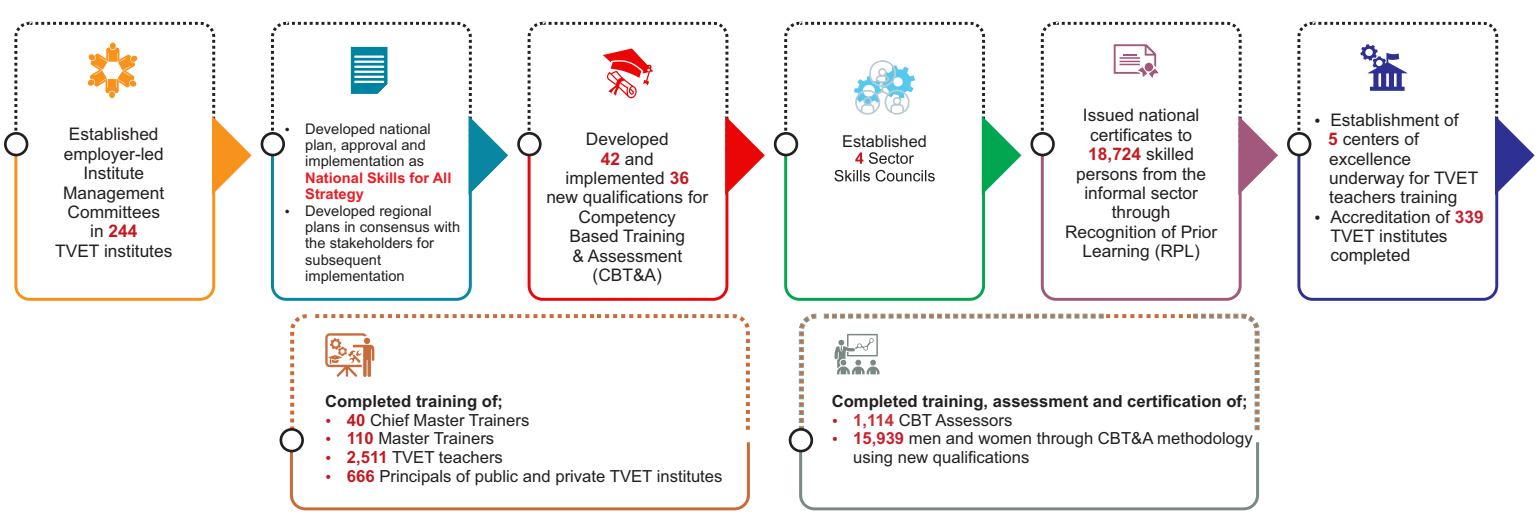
Established employer-led Institute Management Committees in 244 TVET institutes

- Developed national plan, approval and implementation as National Skills for All Strategy
- Developed regional plans in consensus with the stakeholders for subsequent implementation

Developed 42 and implemented 36 new qualifications for Competency Based Training & Assessment (CBT&A)

Established 4 Sector Skills Councils

Issued national certificates to 18,724 skilled persons from the informal sector through Recognition of Prior Learning (RPL)

- Establishment of 5 centers of excellence underway for TVET teachers training
- Accreditation of 339 TVET institutes completed

Completed training of;
- 40 Chief Master Trainers
- 110 Master Trainers
- 2,511 TVET teachers
- 666 Principals of public and private TVET institutes

Completed training, assessment and certification of;
- 1,114 CBT Assessors
- 15,939 men and women through CBT&A methodology using new qualifications